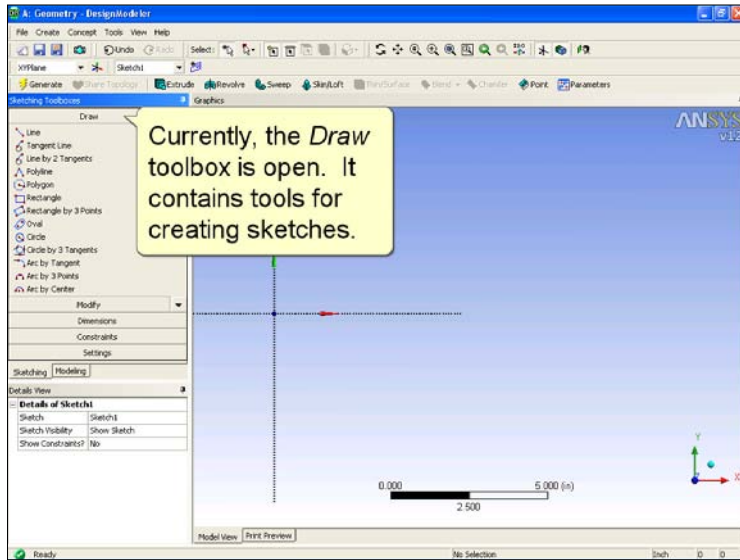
A: Geometry - DesignModeler

File Create Concept Tools View Help

Undo Redo Select:

XYPlane Sketch1

Generate Share Topology Extrude Revolve Sweep Skin/Loft Thin/Surface Blend Chamfer Point Parameters

Sketching Toolboxes

Graphics

Draw

Line
Tangent Line
Line by 2 Tangents
Polyline
Polygon
Rectangle
Rectangle by 3 Points
Oval
Circle
Circle by 3 Tangents
Arc by Tangent
Arc by 3 Points
Arc by Center

Modify

Dimensions

Constraints

Settings

Sketching Modeling

Details View

| Details of Sketch1 | |
|---|---|
| Sketch | Sketch1 |
| Sketch Visibility | Show Sketch |
| Show Constraints? | No |

Currently, the *Draw* toolbox is open. It contains tools for creating sketches.

ANSYS
v12

Y

X

0.000 5.000 (in)
2.500

Model View Print Preview

Ready

No Selection

Inch 0 0